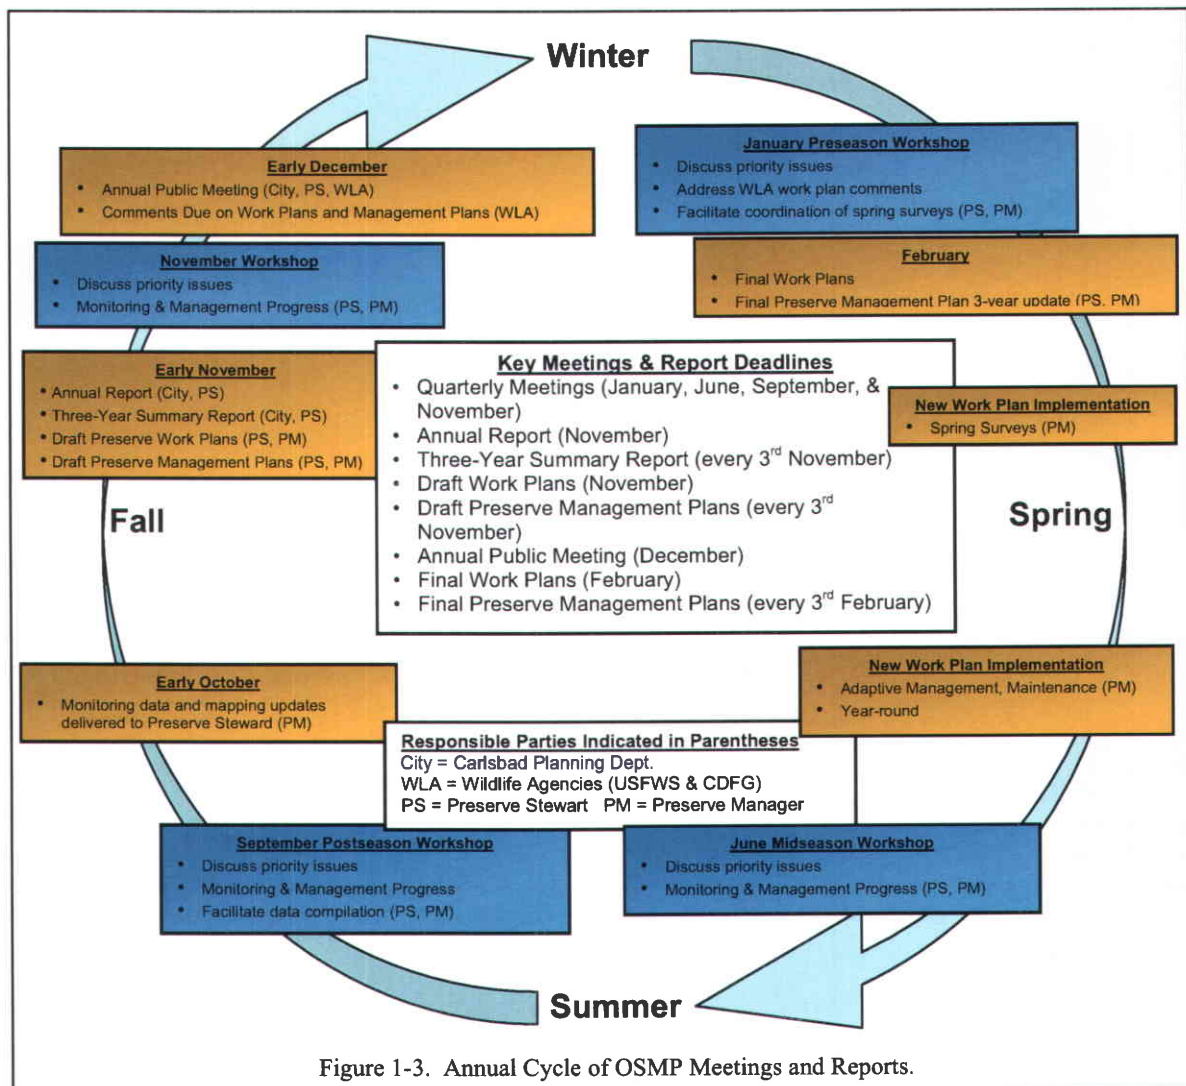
Winter

January Preseason Workshop
- Discuss priority issues
- Address WLA work plan comments
- Facilitate coordination of spring surveys (PS, PM)

February
- Final Work Plans
- Final Preserve Management Plan 3-year update (PS, PM)

New Work Plan Implementation
- Spring Surveys (PM)

Spring

New Work Plan Implementation
- Adaptive Management, Maintenance (PM)
- Year-round

June Midseason Workshop
- Discuss priority issues
- Monitoring & Management Progress (PS, PM)

Summer

September Postseason Workshop
- Discuss priority issues
- Monitoring & Management Progress
- Facilitate data compilation (PS, PM)

Early October
- Monitoring data and mapping updates delivered to Preserve Steward (PM)

Fall

Early November
- Annual Report (City, PS)
- Three-Year Summary Report (City, PS)
- Draft Preserve Work Plans (PS, PM)
- Draft Preserve Management Plans (PS, PM)

November Workshop
- Discuss priority issues
- Monitoring & Management Progress (PS, PM)

Early December
- Annual Public Meeting (City, PS, WLA)
- Comments Due on Work Plans and Management Plans (WLA)

Key Meetings & Report Deadlines
- Quarterly Meetings (January, June, September, & November)
- Annual Report (November)
- Three-Year Summary Report (every 3$^{rd}$ November)
- Draft Work Plans (November)
- Draft Preserve Management Plans (every 3$^{rd}$ November)
- Annual Public Meeting (December)
- Final Work Plans (February)
- Final Preserve Management Plans (every 3$^{rd}$ February)

Responsible Parties Indicated in Parentheses
City = Carlsbad Planning Dept.
WLA = Wildlife Agencies (USFWS & CDFG)
PS = Preserve Stewart PM = Preserve Manager

Figure 1-3. Annual Cycle of OSMP Meetings and Reports.